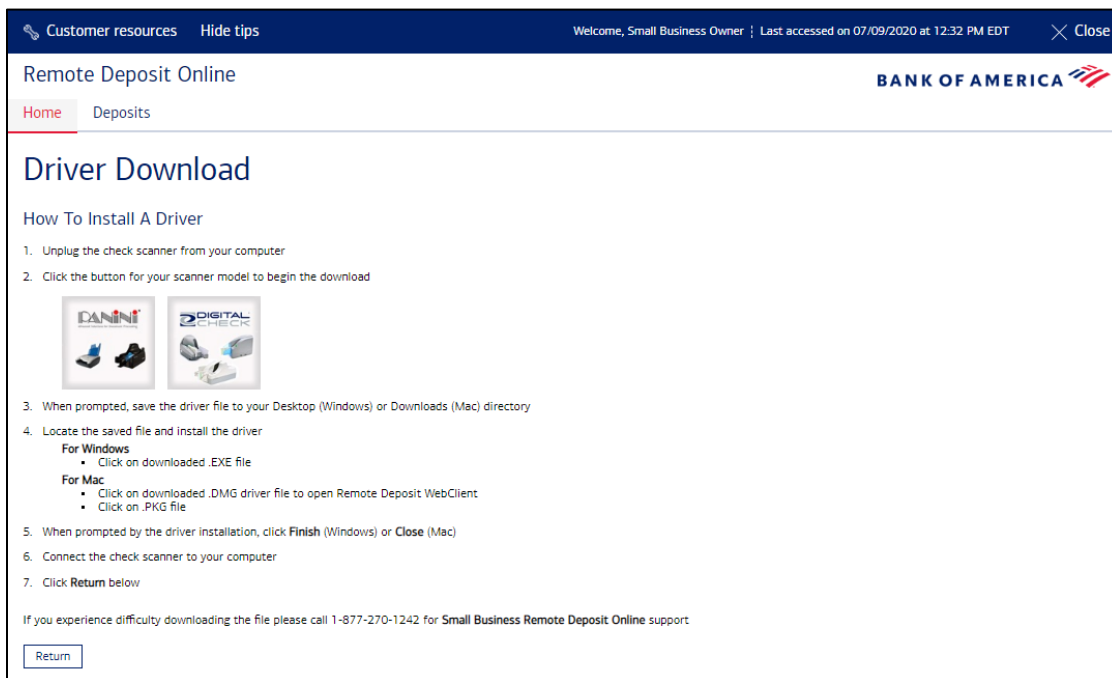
Customer resources Hide tips Welcome, Small Business Owner ¦ Last accessed on 07/09/2020 at 12:32 PM EDT Close

Remote Deposit Online

BANK OF AMERICA

Home Deposits

Driver Download

How To Install A Driver

1. Unplug the check scanner from your computer

2. Click the button for your scanner model to begin the download

PANINI

DIGITAL CHECK

3. When prompted, save the driver file to your Desktop (Windows) or Downloads (Mac) directory

4. Locate the saved file and install the driver

For Windows
- Click on downloaded .EXE file

For Mac
- Click on downloaded .DMG driver file to open Remote Deposit WebClient
- Click on .PKG file

5. When prompted by the driver installation, click **Finish** (Windows) or **Close** (Mac)

6. Connect the check scanner to your computer

7. Click **Return** below

If you experience difficulty downloading the file please call 1-877-270-1242 for **Small Business Remote Deposit Online** support

Return